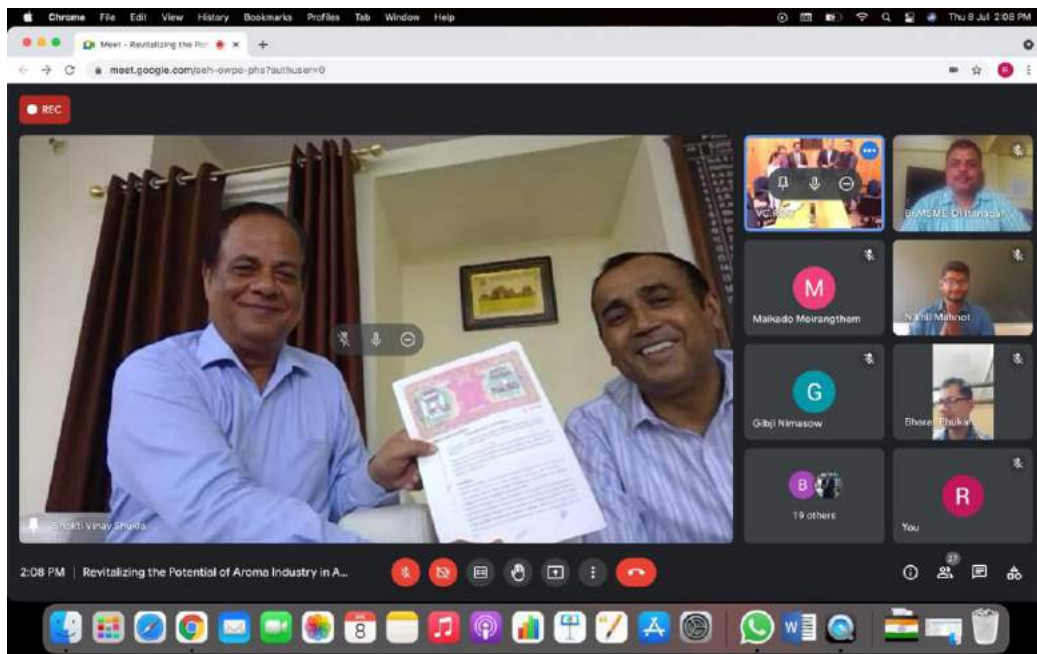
Chrome File Edit View History Bookmarks Profiles Tab Window Help

Thu 8 Jul 2:08 PM

Meet - Revitalizing the Pot ×

meet.google.com/seh-owpe-phs?authuser=0

REC

VC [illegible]

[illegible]MSME-DI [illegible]nagar

M

Maikado Moirangthem

Nikhil Mahnot

G

Gibji Nimasow

Bharat Bhukan

B

19 others

R

You

Shakti Vinay Shukla

2:08 PM | Revitalizing the Potential of Aroma Industry in A...

27

8